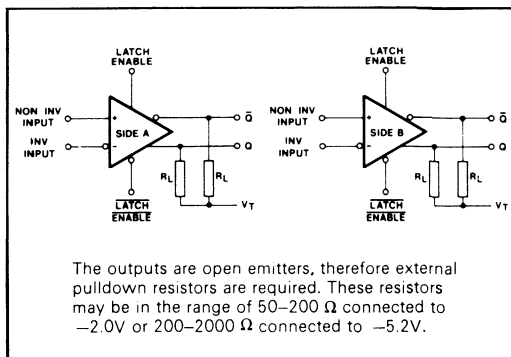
LATCH ENABLE

NON INV INPUT

INV INPUT

SIDE A

$\overline{Q}$

Q

$R_L$

$R_L$

$V_T$

$\overline{\text{LATCH ENABLE}}$

LATCH ENABLE

NON INV INPUT

INV INPUT

SIDE B

$\overline{Q}$

Q

$R_L$

$R_L$

$V_T$

$\overline{\text{LATCH ENABLE}}$

The outputs are open emitters, therefore external pulldown resistors are required. These resistors may be in the range of 50–200 $\Omega$ connected to $-2.0V$ or 200–2000 $\Omega$ connected to $-5.2V$.